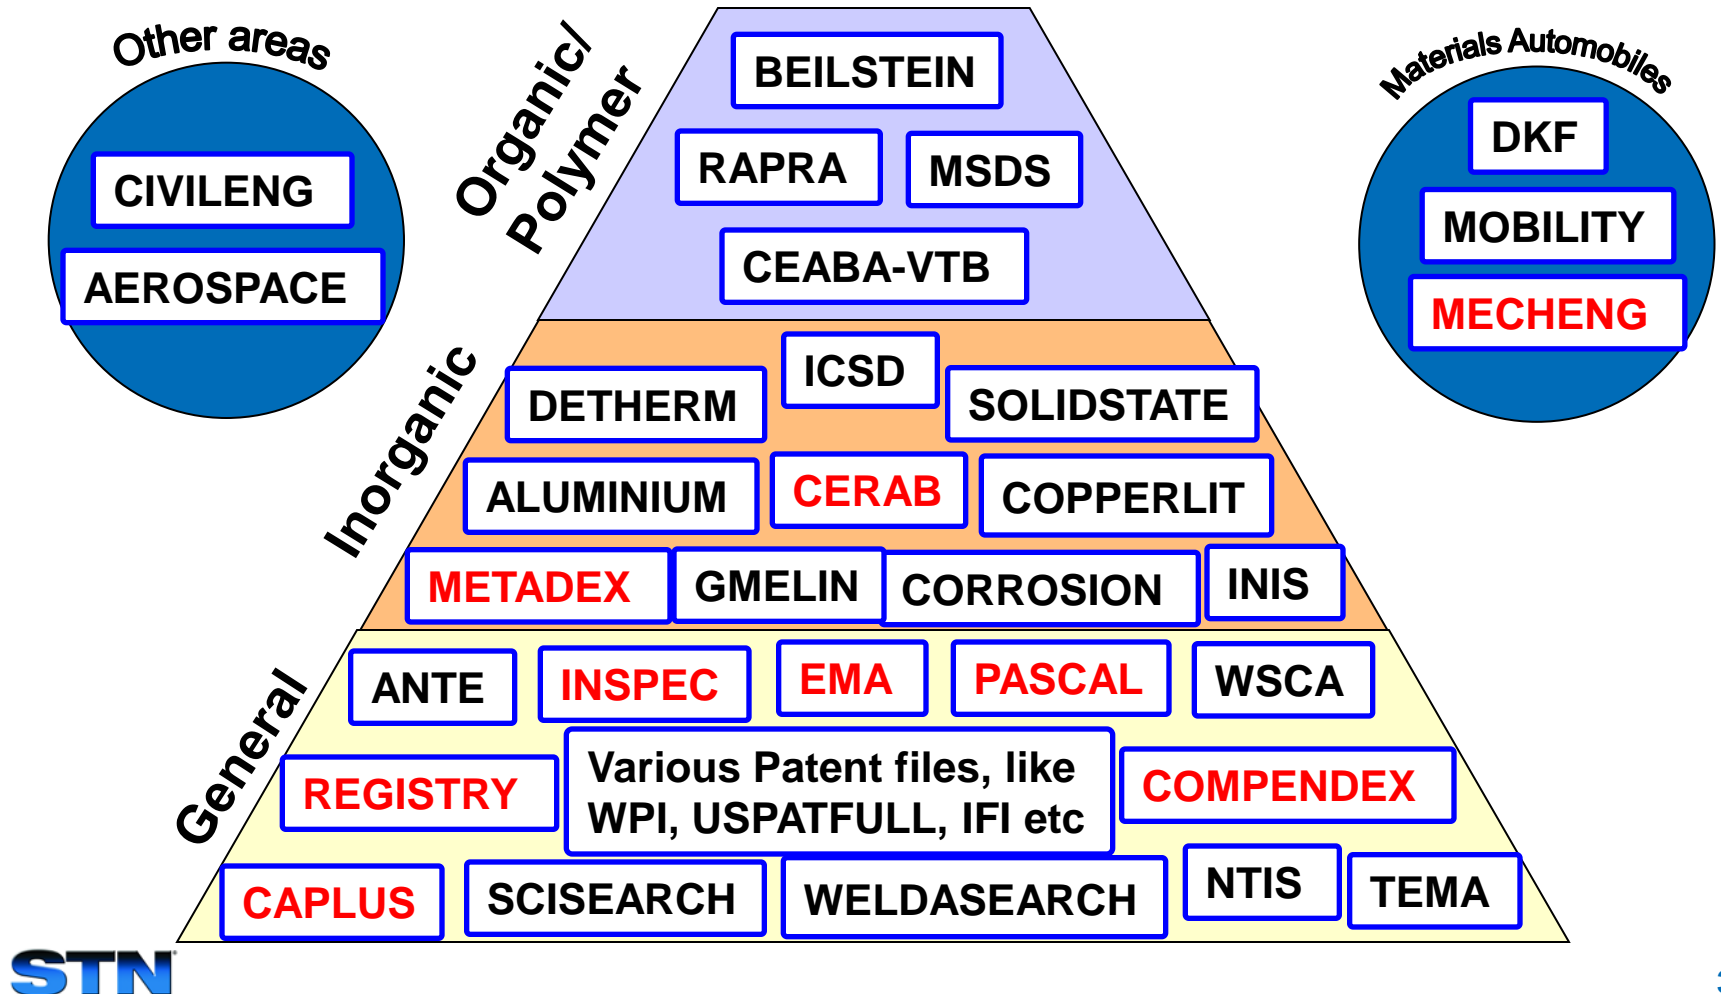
Other areas

CIVILENG

AEROSPACE

Organic/ Polymer

BEILSTEIN

RAPRA

MSDS

CEABA-VTB

Materials Automobiles

DKF

MOBILITY

MECHENG

Inorganic

ICSD

DETHERM

SOLIDSTATE

ALUMINIUM

CERAB

COPPERLIT

METADEX

GMELIN

CORROSION

INIS

General

ANTE

INSPEC

EMA

PASCAL

WSCA

REGISTRY

Various Patent files, like WPI, USPATFULL, IFI etc

COMPENDEX

CAPLUS

SCISEARCH

WELDASEARCH

NTIS

TEMA

STN